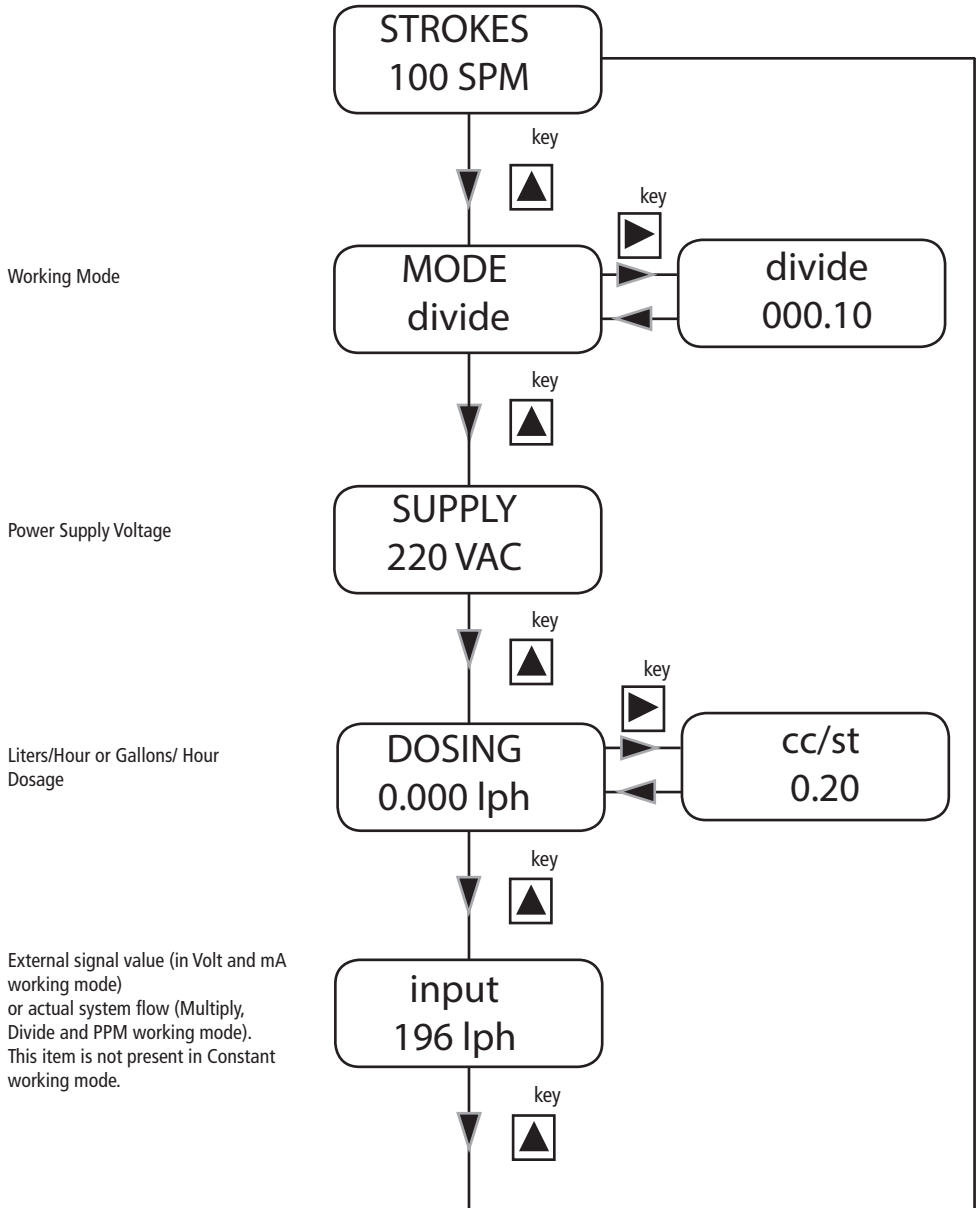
STROKES
100 SPM

key

Working Mode

key

MODE
divide

divide
000.10

key

Power Supply Voltage

SUPPLY
220 VAC

key

Liters/Hour or Gallons/ Hour Dosage

key

DOSING
0.000 lph

cc/st
0.20

key

External signal value (in Volt and mA working mode)
or actual system flow (Multiply, Divide and PPM working mode).
This item is not present in Constant working mode.

input
196 lph

key